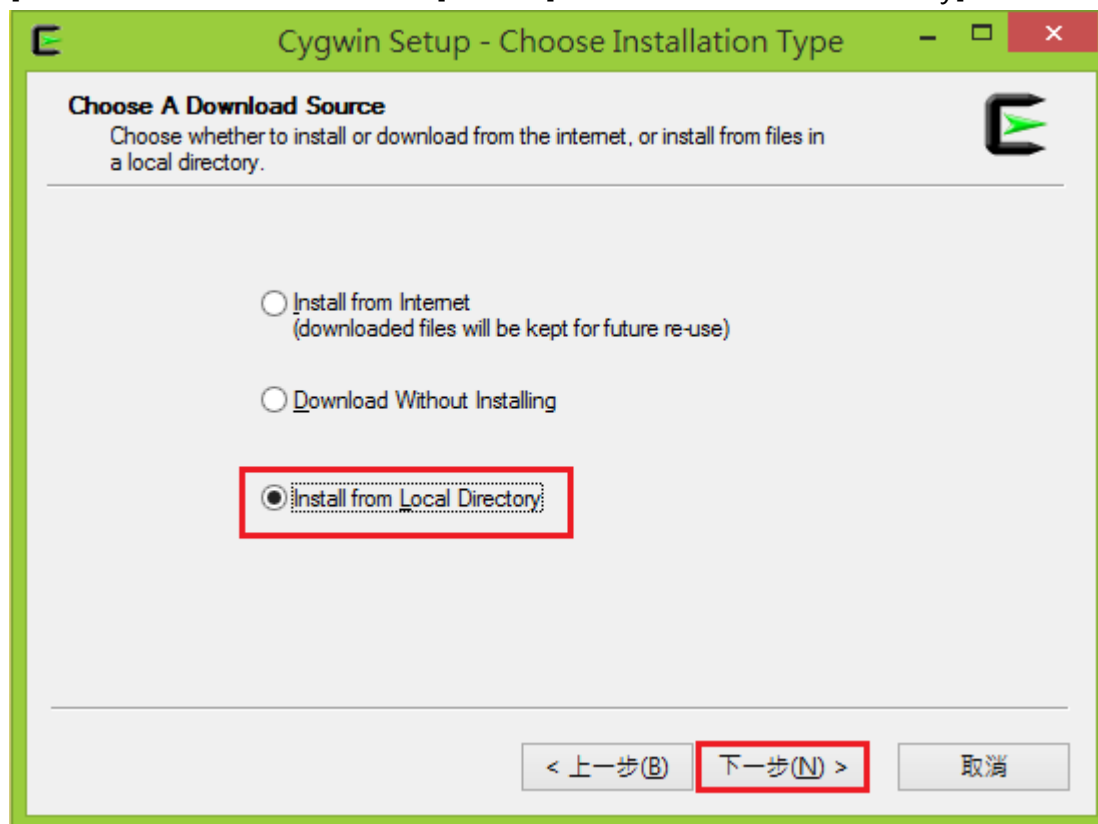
Cygwin Setup - Choose Installation Type

Choose A Download Source
Choose whether to install or download from the internet, or install from files in a local directory.

Install from Internet
(downloaded files will be kept for future re-use)

Download Without Installing

Install from Local Directory

< 上一步(B)
下一步(N) >
取消